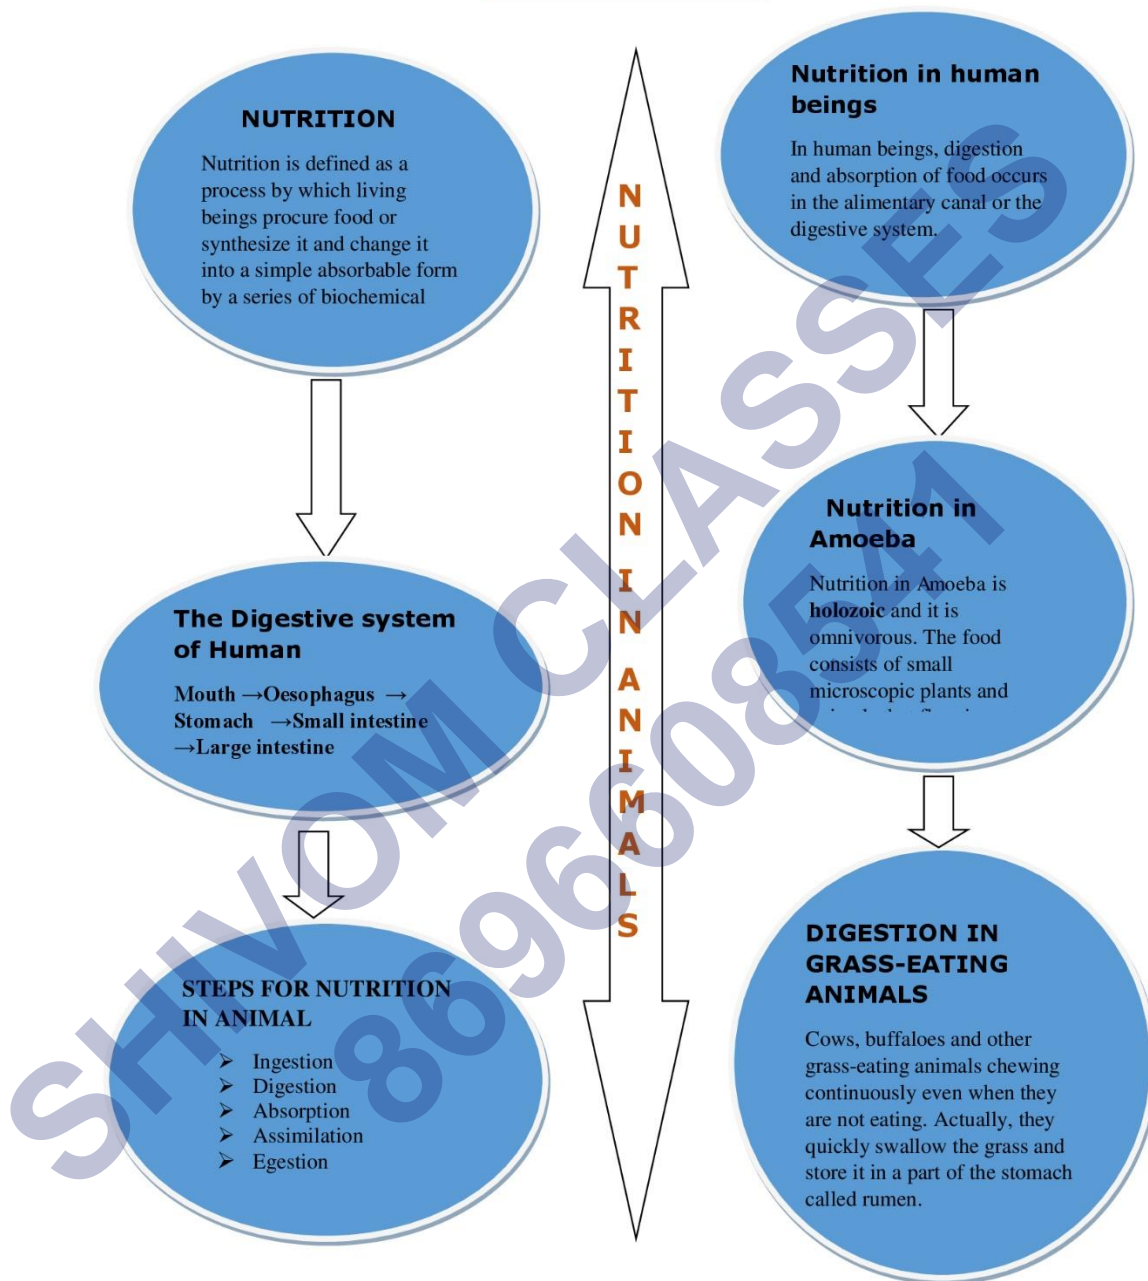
NUTRITION

Nutrition is defined as a process by which living beings procure food or synthesize it and change it into a simple absorbable form by a series of biochemical

The Digestive system of Human

Mouth →Oesophagus → Stomach →Small intestine →Large intestine

STEPS FOR NUTRITION IN ANIMAL

➢ Ingestion
➢ Digestion
➢ Absorption
➢ Assimilation
➢ Egestion

NUTRITION IN ANIMALS

Nutrition in human beings

In human beings, digestion and absorption of food occurs in the alimentary canal or the digestive system.

Nutrition in Amoeba

Nutrition in Amoeba is **holozoic** and it is omnivorous. The food consists of small microscopic plants and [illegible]

DIGESTION IN GRASS-EATING ANIMALS

Cows, buffaloes and other grass-eating animals chewing continuously even when they are not eating. Actually, they quickly swallow the grass and store it in a part of the stomach called rumen.

SHIVOM CLASSES
8696608541